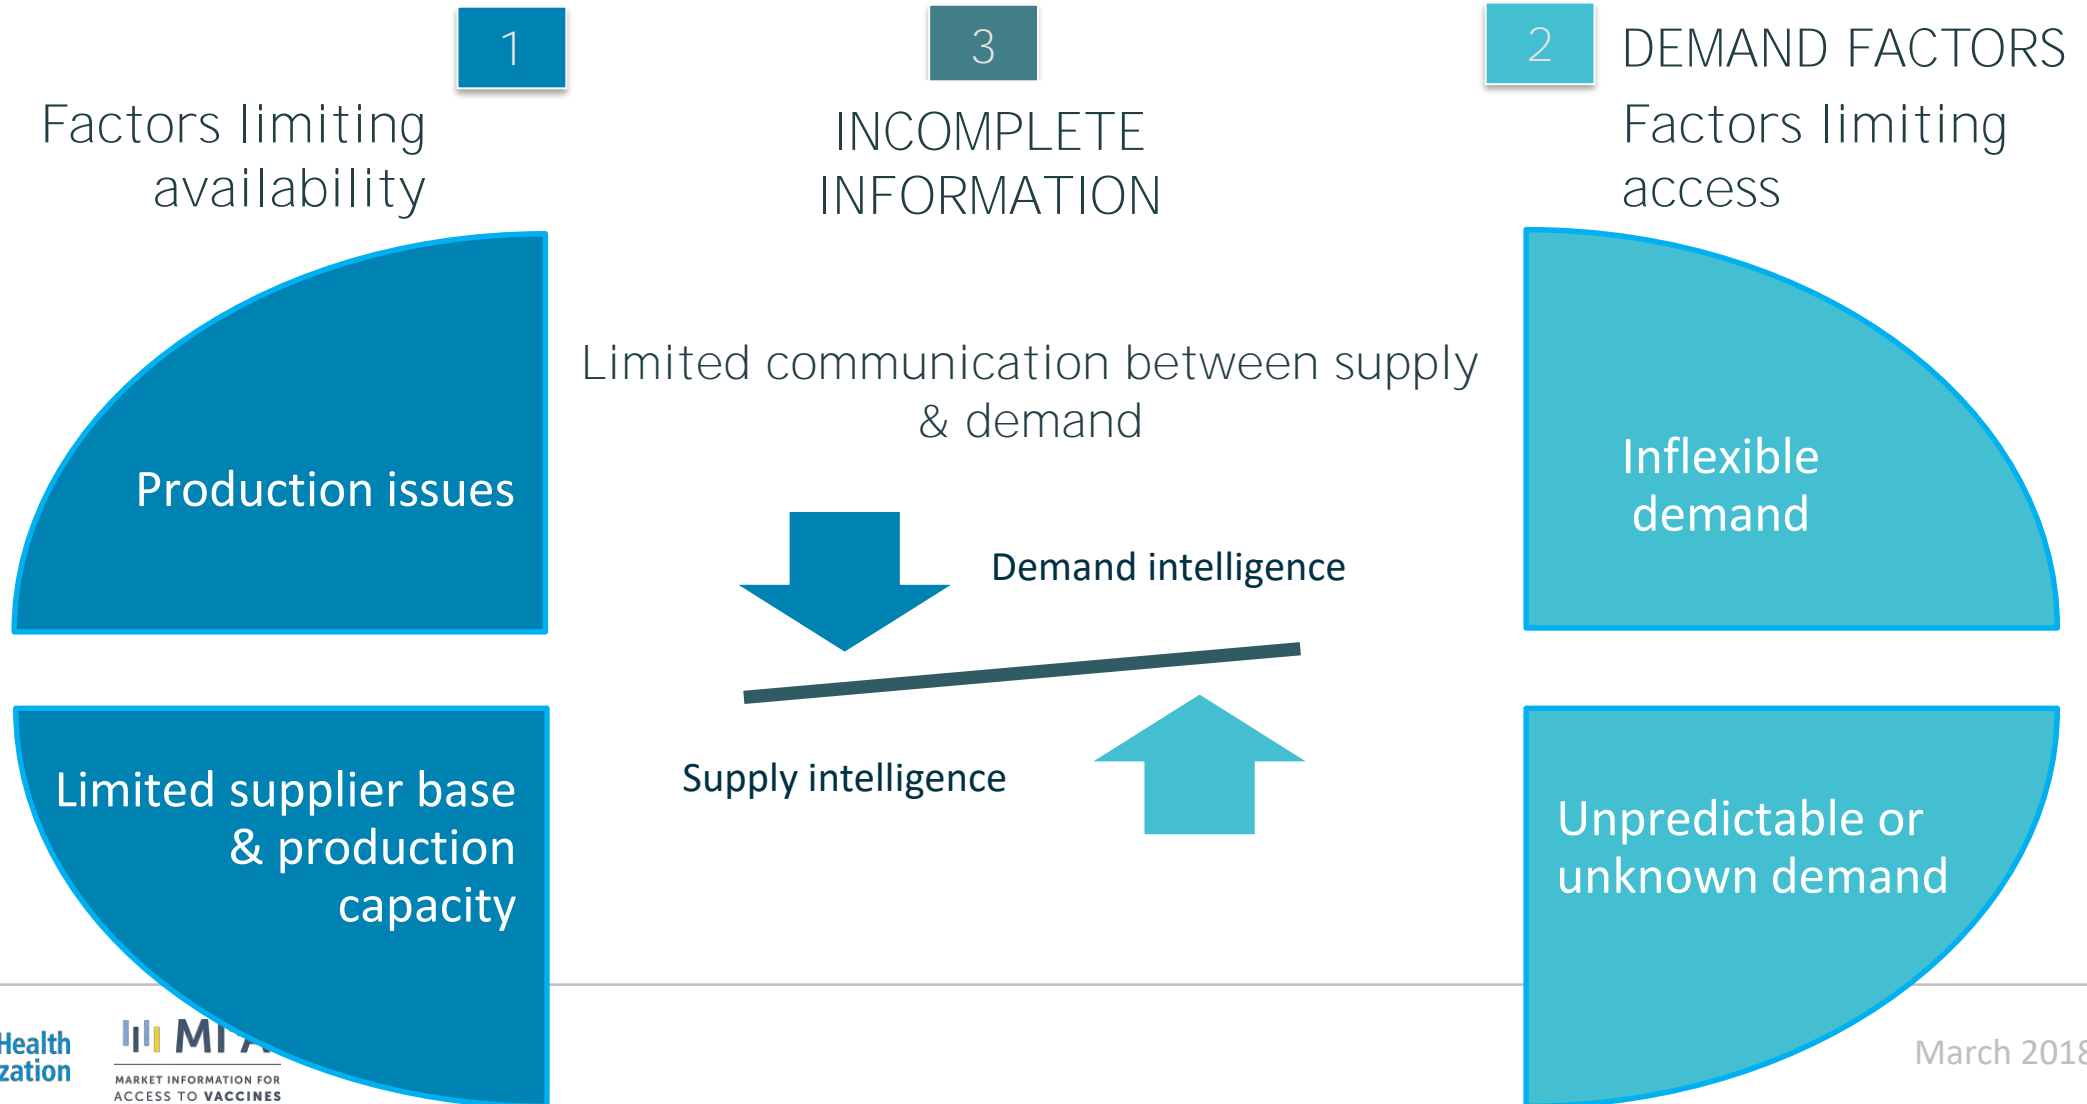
1

Factors limiting availability

3

INCOMPLETE INFORMATION

2

DEMAND FACTORS

Factors limiting access

Production issues

Limited communication between supply & demand

Inflexible demand

Demand intelligence

Supply intelligence

Limited supplier base & production capacity

Unpredictable or unknown demand

Health
zation

MI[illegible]

MARKET INFORMATION FOR ACCESS TO VACCINES

March 201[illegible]